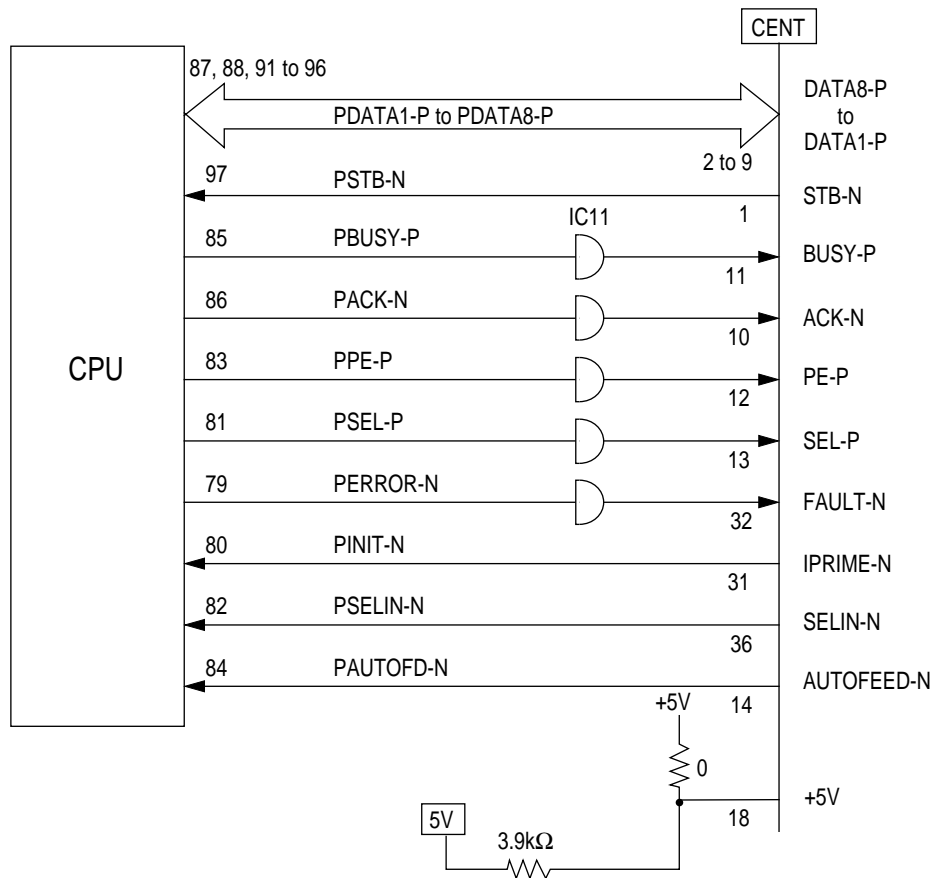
CENT

CPU

87, 88, 91 to 96

PDATA1-P to PDATA8-P

DATA8-P
to
DATA1-P

2 to 9

97 PSTB-N STB-N

1

IC11

85 PBUSY-P BUSY-P

11

86 PACK-N ACK-N

10

83 PPE-P PE-P

12

81 PSEL-P SEL-P

13

79 PERROR-N FAULT-N

32

80 PINIT-N IPRIME-N

31

82 PSELIN-N SELIN-N

36

84 PAUTOFD-N AUTOFEED-N

+5V 14

0

+5V

18

5V

3.9k$\Omega$